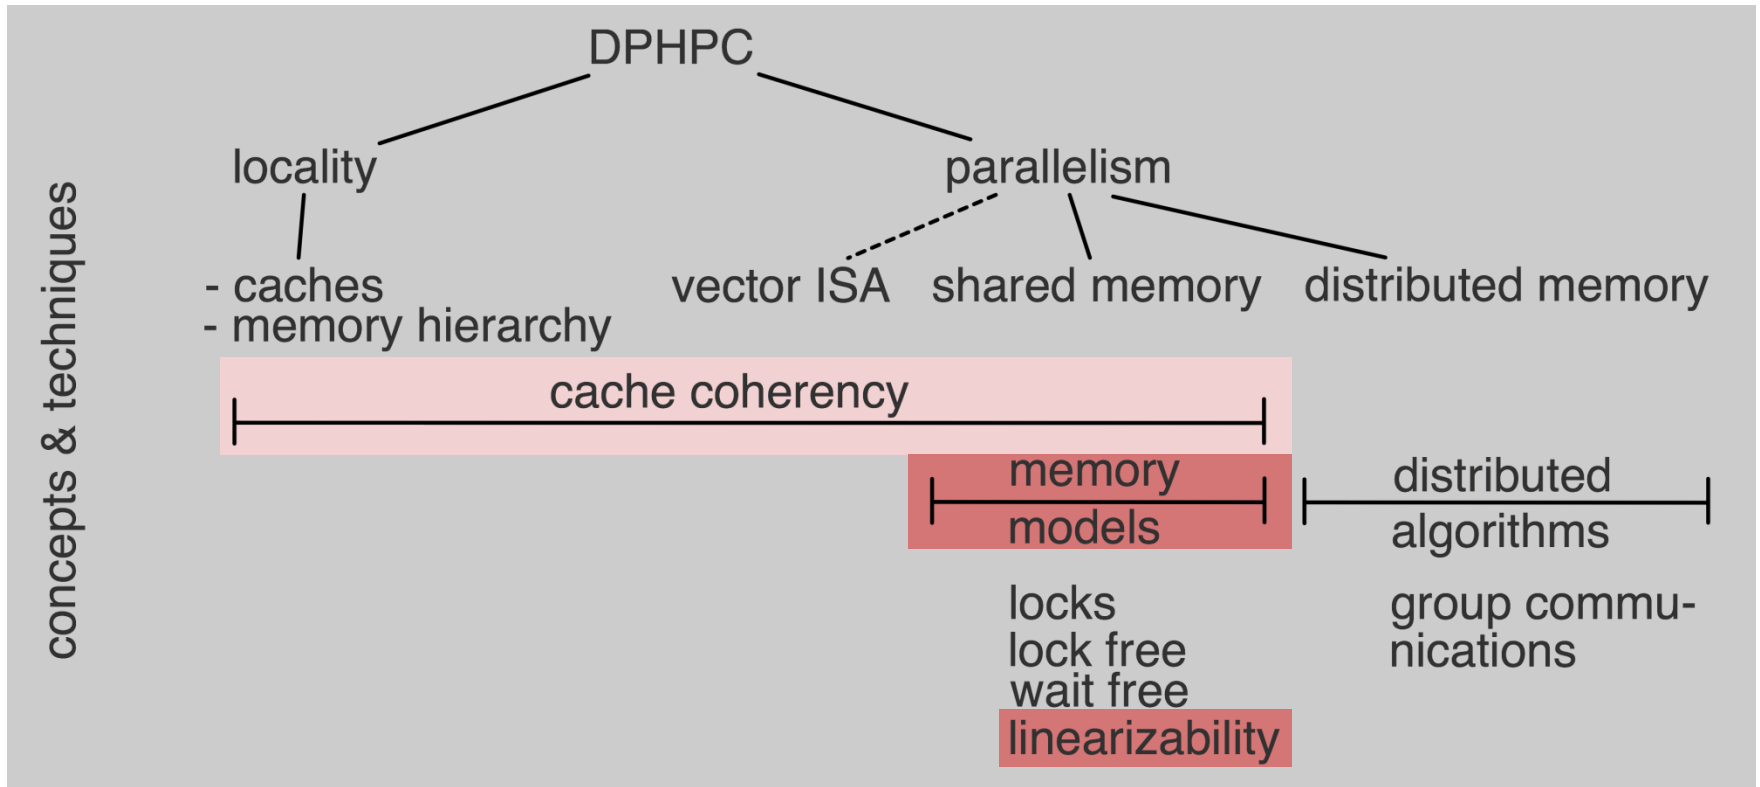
concepts & techniques

DPHPC

locality

parallelism

- caches
- memory hierarchy

vector ISA

shared memory

distributed memory

cache coherency

memory models

distributed algorithms

locks
lock free
wait free
linearizability

group communications